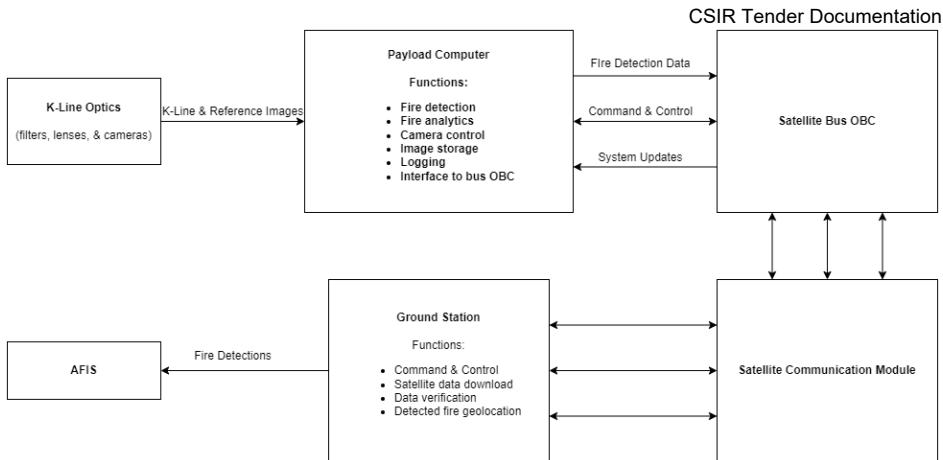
CSIR Tender Documentation

K-Line Optics

(filters, lenses, & cameras)

K-Line & Reference Images

Payload Computer

Functions:

- Fire detection
- Fire analytics
- Camera control
- Image storage
- Logging
- Interface to bus OBC

Fire Detection Data

Command & Control

System Updates

Satellite Bus OBC

AFIS

Fire Detections

Ground Station

Functions:

- Command & Control
- Satellite data download
- Data verification
- Detected fire geolocation

Satellite Communication Module